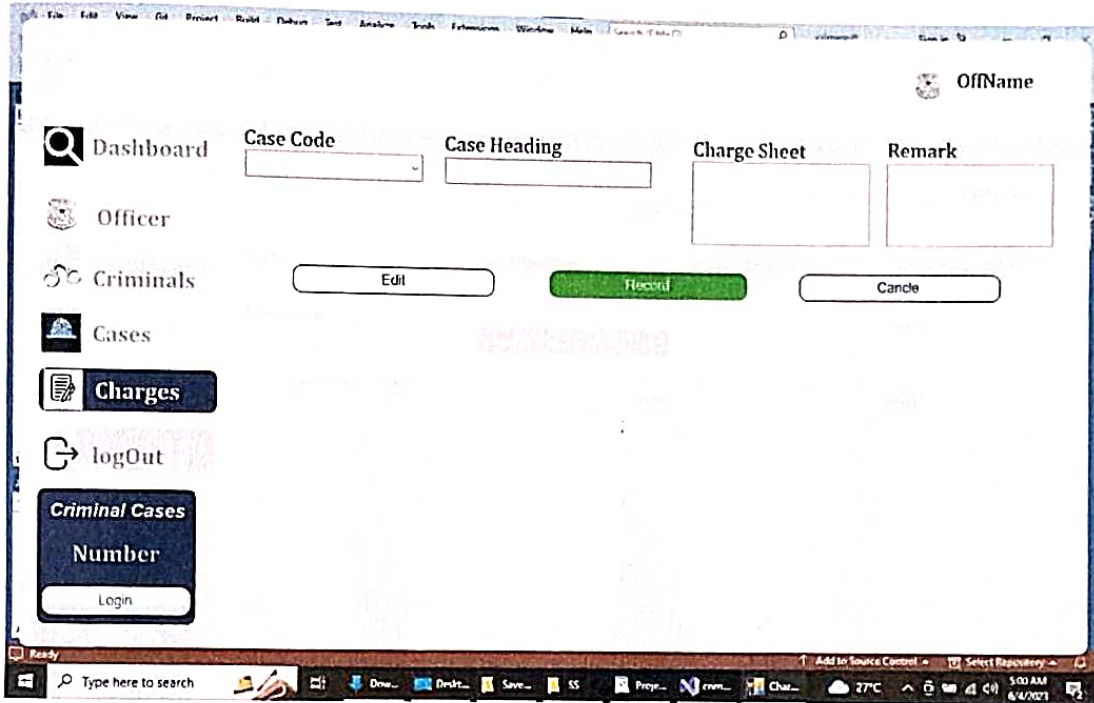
File Edit View Git Project Build Debug Test Analyze Tools Extensions Window Help Search (Ctrl+Q) Sign in

OffName

Dashboard

Officer

Criminals

Cases

Charges

logOut

Criminal Cases

Number

Login

Case Code

Case Heading

Charge Sheet

Remark

Edit

Record

Cancle

Ready

Add to Source Control

Select Repository

Type here to search

Dow...

Deskt...

Save...

SS

Proje...

crim...

Char...

27°C

5:00 AM

6/4/2021